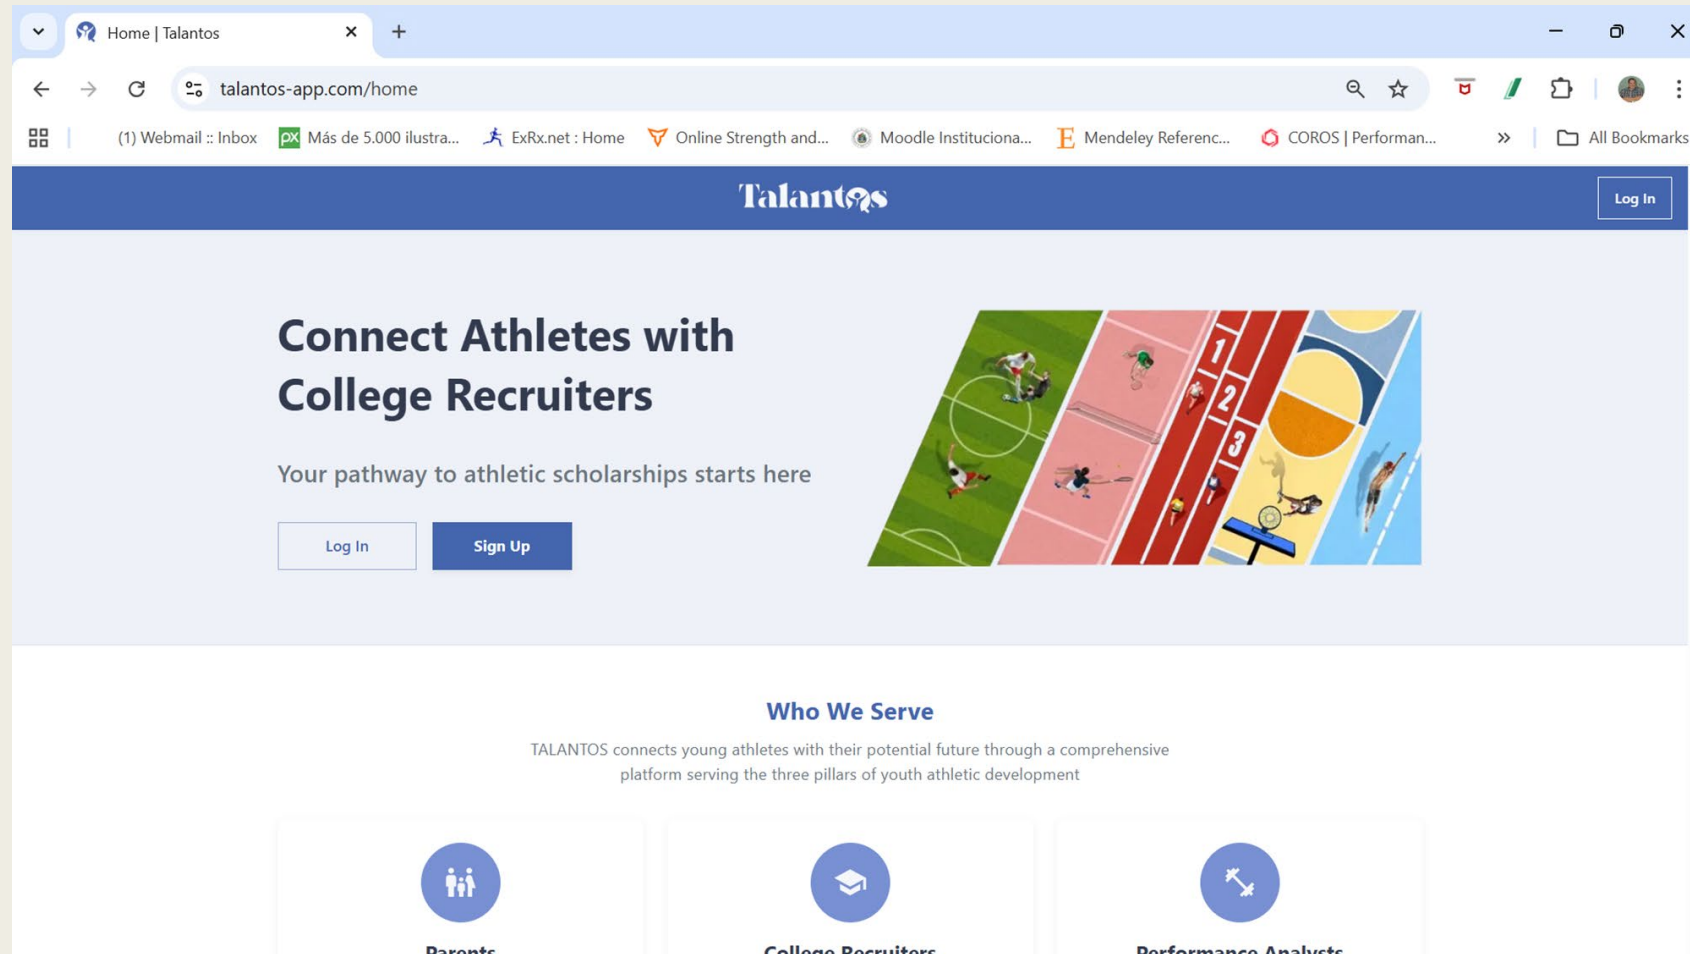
Home | Talantos

talantos-app.com/home

(1) Webmail :: Inbox   Más de 5.000 ilustra...   ExRx.net : Home   Online Strength and...   Moodle Instituciona...   Mendeley Referenc...   COROS | Performan...   All Bookmarks

Talantos

Log In

Connect Athletes with College Recruiters

Your pathway to athletic scholarships starts here

Log In   Sign Up

1 2 3

Who We Serve

TALANTOS connects young athletes with their potential future through a comprehensive platform serving the three pillars of youth athletic development

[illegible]   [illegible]   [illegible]